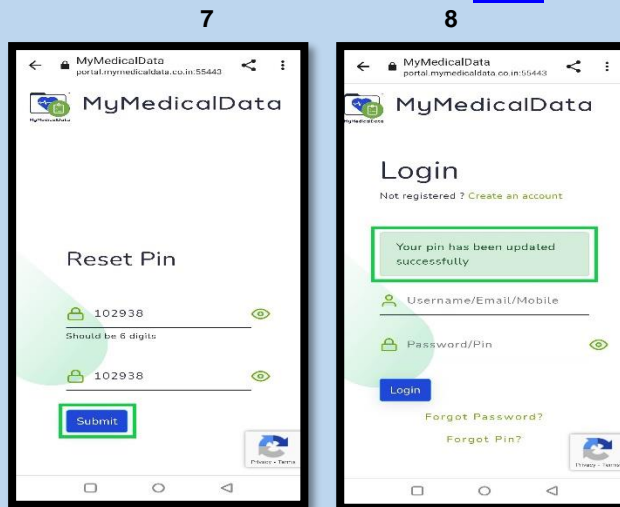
7

MyMedicalData
portal.mymedicaldata.co.in:55443

MyMedicalData

Reset Pin

102938
Should be 6 digits

102938

Submit

Privacy - Terms

8

MyMedicalData
portal.mymedicaldata.co.in:55443

MyMedicalData

Login
Not registered ? Create an account

Your pin has been updated successfully

Username/Email/Mobile

Password/Pin

Login

Forgot Password?

Forgot Pin?

Privacy - Terms